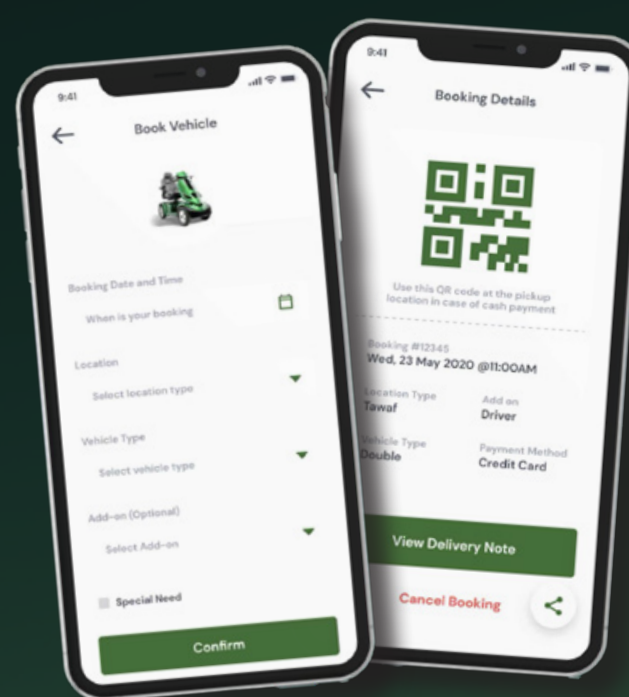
9:41

Book Vehicle

Booking Date and Time

When is your booking

Location

Select location type

Vehicle Type

Select vehicle type

Add-on (Optional)

Select Add-on

Special Need

Confirm

9:41

Booking Details

Use this QR code at the pickup location in case of cash payment

Booking #12345

Wed, 23 May 2020 @11:00AM

Location Type

Tawaf

Add on

Driver

Vehicle Type

Double

Payment Method

Credit Card

View Delivery Note

Cancel Booking